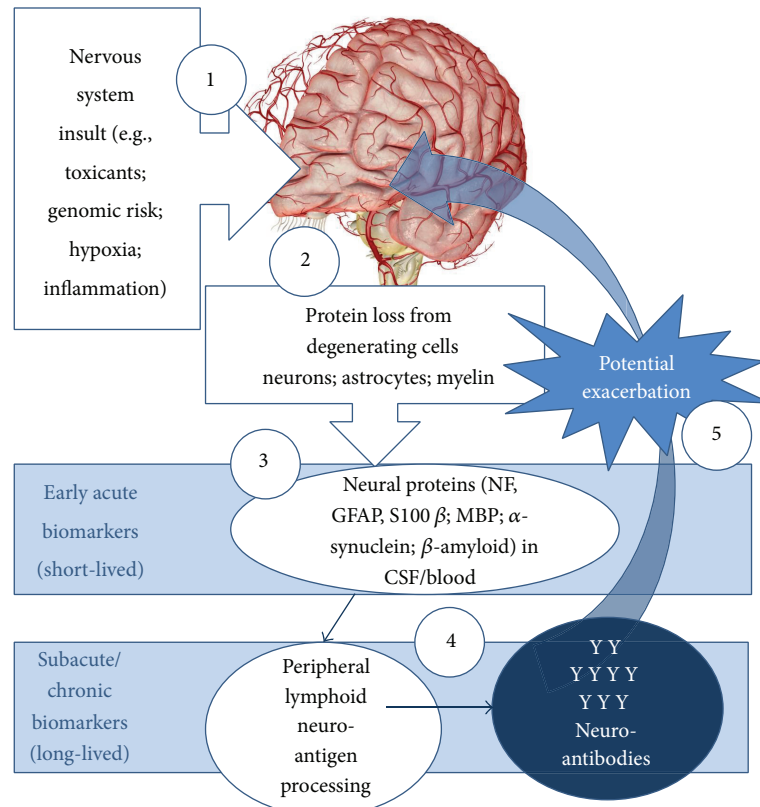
Nervous system insult (e.g., toxicants; genomic risk; hypoxia; inflammation)

1

2

Protein loss from degenerating cells neurons; astrocytes; myelin

Potential exacerbation

5

3

Early acute biomarkers (short-lived)

Neural proteins (NF, GFAP, S100 $\beta$; MBP; $\alpha$-synuclein; $\beta$-amyloid) in CSF/blood

4

Subacute/ chronic biomarkers (long-lived)

Peripheral lymphoid neuro-antigen processing

Y Y
Y Y Y Y
Y Y Y
Neuro-antibodies